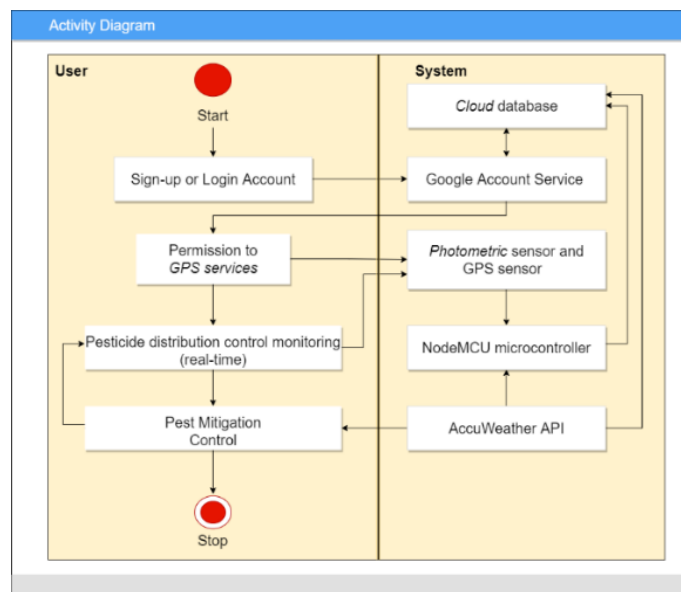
Activity Diagram

User

Start

Sign-up or Login Account

Permission to GPS services

Pesticide distribution control monitoring (real-time)

Pest Mitigation Control

Stop

System

Cloud database

Google Account Service

Photometric sensor and GPS sensor

NodeMCU microcontroller

AccuWeather API